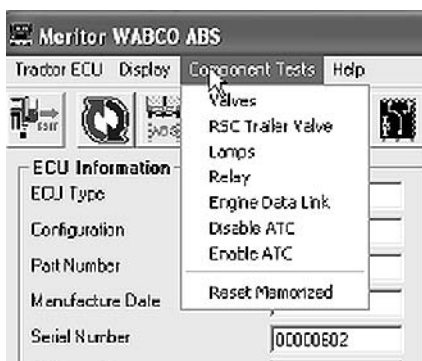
Meritor WABCO ABS

Tractor ECU Display Component Tests Help

Valves
RSC Trailer Valve
Lamps
Relay
Engine Data Link
Disable ATC
Enable ATC
Reset Memorized

ECU Information
ECU Type
Configuration
Part Number
Manufacture Date
Serial Number 00000602